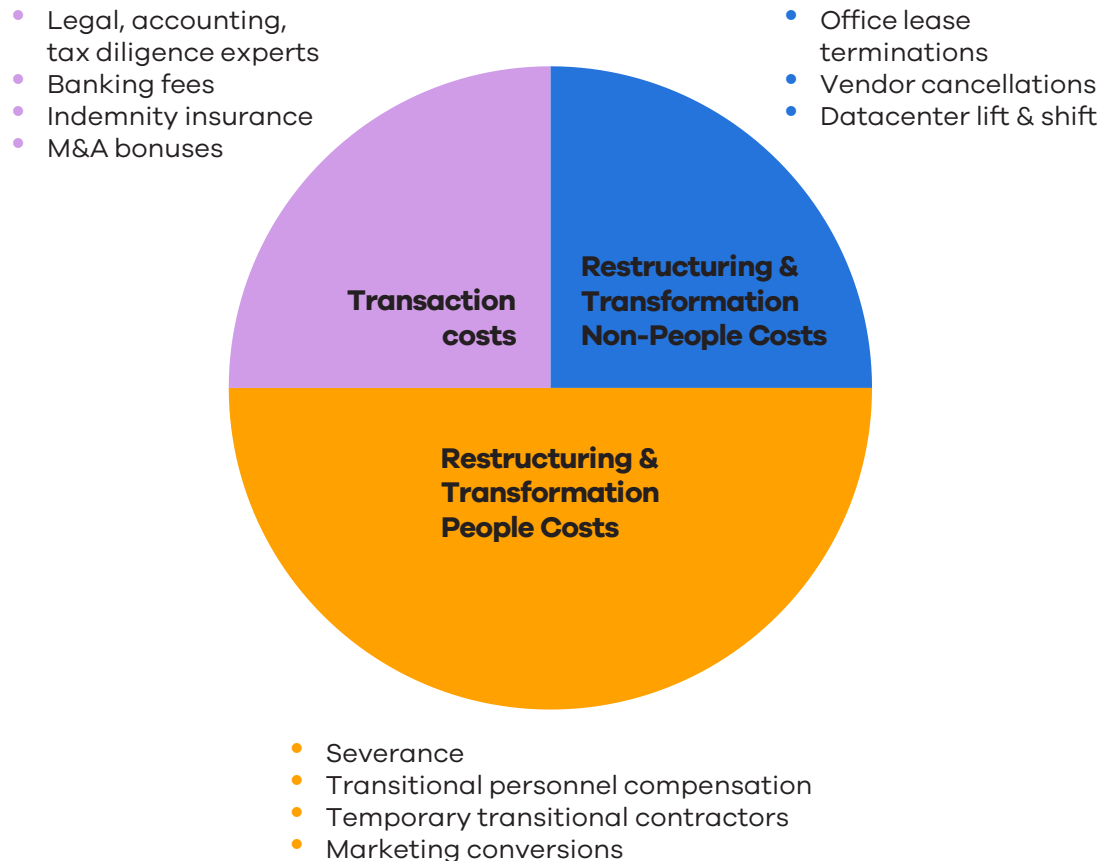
- Legal, accounting, tax diligence experts
- Banking fees
- Indemnity insurance
- M&A bonuses

- Office lease terminations
- Vendor cancellations
- Datacenter lift & shift

Transaction costs

Restructuring & Transformation Non-People Costs

Restructuring & Transformation People Costs

- Severance
- Transitional personnel compensation
- Temporary transitional contractors
- Marketing conversions